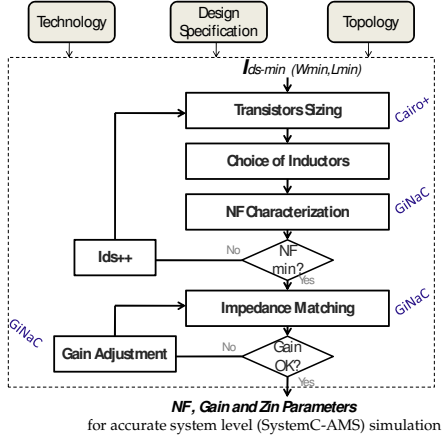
Technology

Design Specification

Topology

$I_{ds\text{-}min}$ (Wmin,Lmin)

Transistors Sizing

Cairo+

Choice of Inductors

NF Characterization

GiNaC

Ids++

No

NF min?

Yes

Impedance Matching

GiNaC

GiNaC

Gain Adjustment

No

Gain OK?

Yes

NF, Gain and Zin Parameters

for accurate system level (SystemC-AMS) simulation